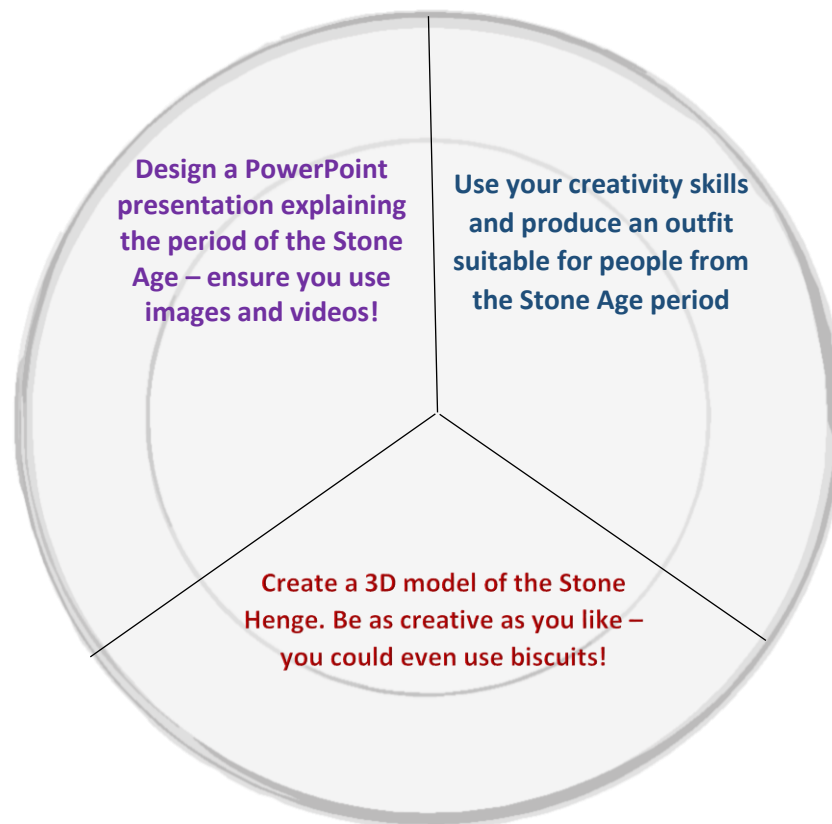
Design a PowerPoint presentation explaining the period of the Stone Age – ensure you use images and videos!

Use your creativity skills and produce an outfit suitable for people from the Stone Age period

Create a 3D model of the Stone Henge. Be as creative as you like – you could even use biscuits!